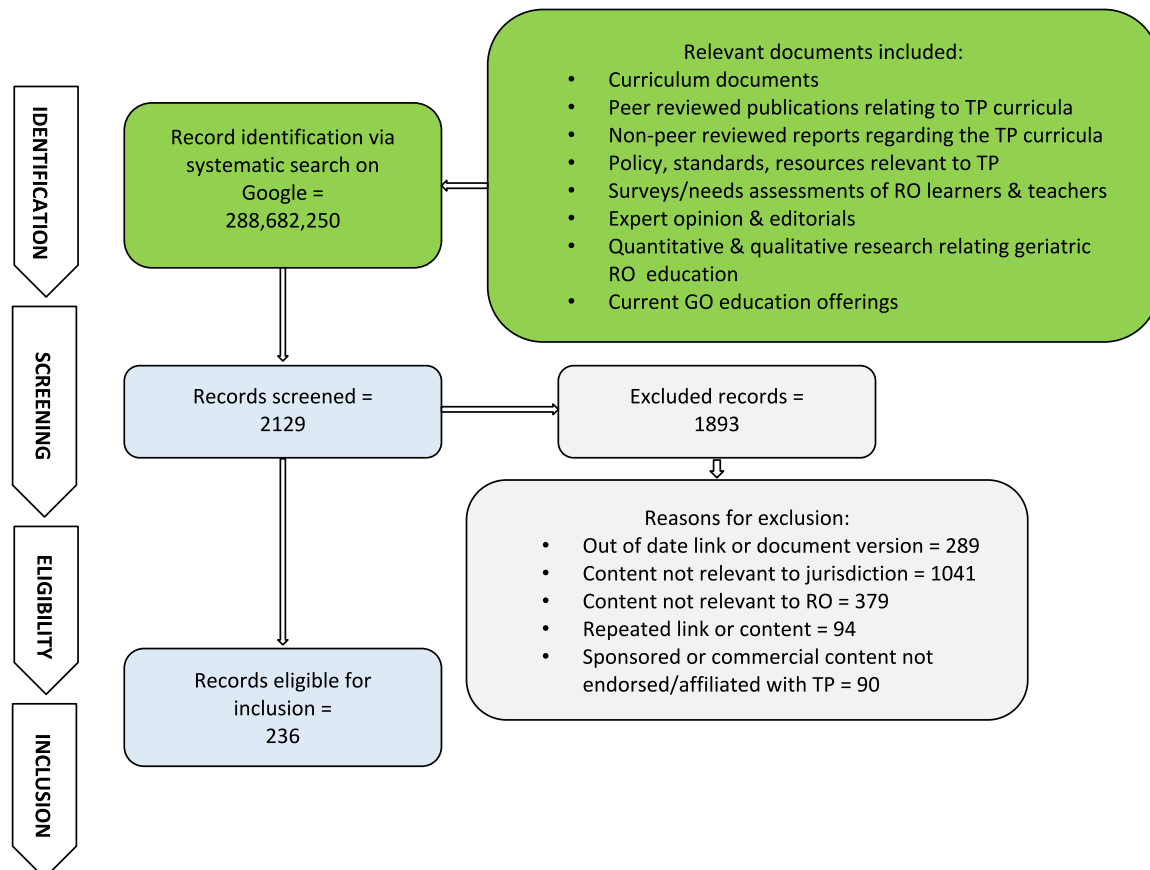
IDENTIFICATION

Record identification via systematic search on Google = 288,682,250

Relevant documents included:
- Curriculum documents
- Peer reviewed publications relating to TP curricula
- Non-peer reviewed reports regarding the TP curricula
- Policy, standards, resources relevant to TP
- Surveys/needs assessments of RO learners & teachers
- Expert opinion & editorials
- Quantitative & qualitative research relating geriatric RO education
- Current GO education offerings

SCREENING

Records screened = 2129

Excluded records = 1893

Reasons for exclusion:
- Out of date link or document version = 289
- Content not relevant to jurisdiction = 1041
- Content not relevant to RO = 379
- Repeated link or content = 94
- Sponsored or commercial content not endorsed/affiliated with TP = 90

ELIGIBILITY

Records eligible for inclusion = 236

INCLUSION